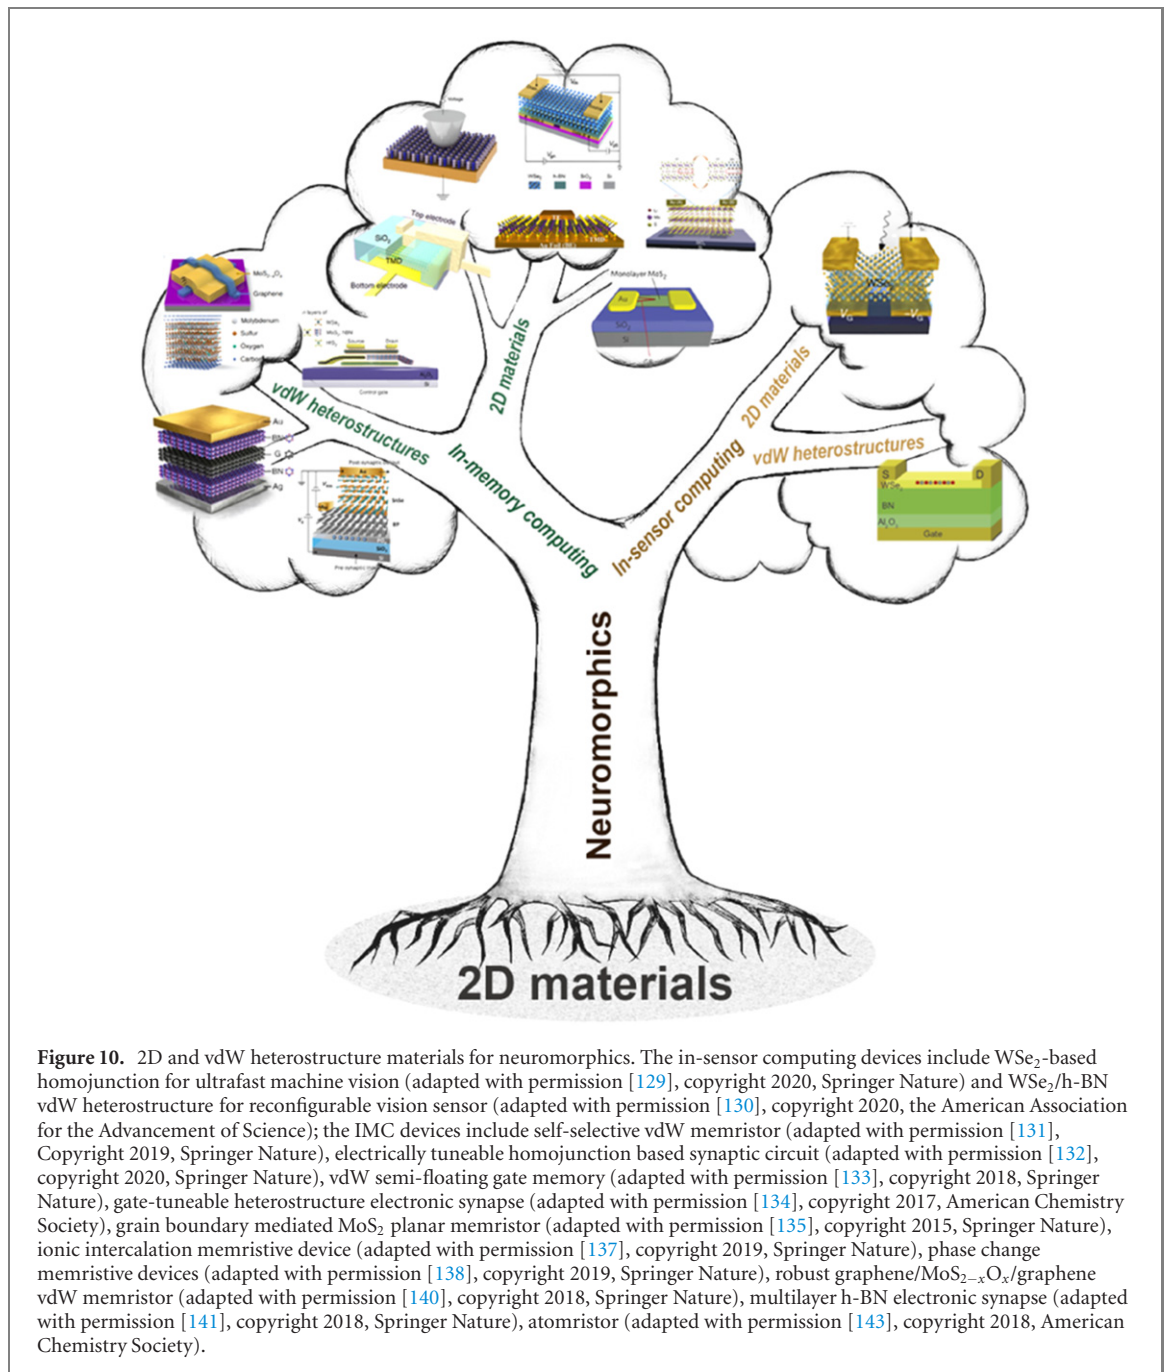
Voltage

$V_{ds}$

$V_{gs}$

$V_{bs}$

hWSe₂  h-BN  SiO₂  Si

Top electrode

SiO₂

TMD

Bottom electrode

Monolayer MoS₂

Au

SiO₂

Si

MoS$_{2-x}$O$_x$

Graphene

Molybdenum

Sulfur

Oxygen

Carbon

Control gate

Au

BN

G

BN

Ag

Pre-synaptic

Post-synaptic

WSe₂

$V_G$

$-V_G$

S

D

WSe₂

BN

Al₂O₃

Gate

vdW heterostructures

2D materials

In-memory computing

In-sensor computing

2D materials

vdW heterostructures

Neuromorphics

2D materials

**Figure 10.** 2D and vdW heterostructure materials for neuromorphics. The in-sensor computing devices include WSe$_2$-based homojunction for ultrafast machine vision (adapted with permission [129], copyright 2020, Springer Nature) and WSe$_2$/h-BN vdW heterostructure for reconfigurable vision sensor (adapted with permission [130], copyright 2020, the American Association for the Advancement of Science); the IMC devices include self-selective vdW memristor (adapted with permission [131], Copyright 2019, Springer Nature), electrically tuneable homojunction based synaptic circuit (adapted with permission [132], copyright 2020, Springer Nature), vdW semi-floating gate memory (adapted with permission [133], copyright 2018, Springer Nature), gate-tuneable heterostructure electronic synapse (adapted with permission [134], copyright 2017, American Chemistry Society), grain boundary mediated MoS$_2$ planar memristor (adapted with permission [135], copyright 2015, Springer Nature), ionic intercalation memristive device (adapted with permission [137], copyright 2019, Springer Nature), phase change memristive devices (adapted with permission [138], copyright 2019, Springer Nature), robust graphene/MoS$_{2-x}$O$_x$/graphene vdW memristor (adapted with permission [140], copyright 2018, Springer Nature), multilayer h-BN electronic synapse (adapted with permission [141], copyright 2018, Springer Nature), atomristor (adapted with permission [143], copyright 2018, American Chemistry Society).